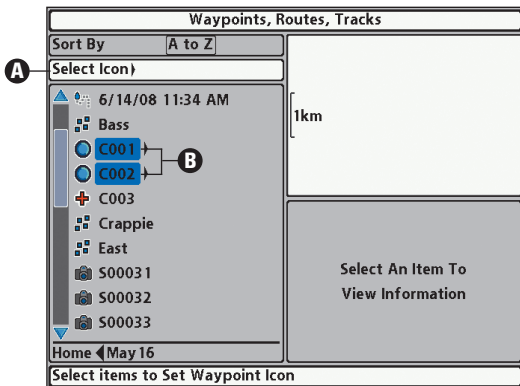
Waypoints, Routes, Tracks

Sort By A to Z

A

Select Icon

6/14/08 11:34 AM

Bass

C001

C002

B

C003

Crappie

East

S00031

S00032

S00033

Home May 16

1km

Select An Item To View Information

Select items to Set Waypoint Icon